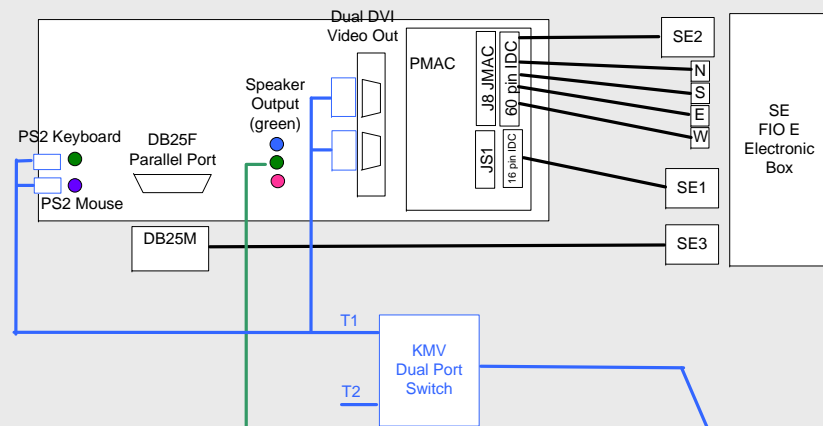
Dual DVI
Video Out

PMAC

J8 JMAC

60 pin IDC

JS1

16 pin IDC

SE2

N

S

E

W

SE
FIO E
Electronic
Box

Speaker
Output
(green)

PS2 Keyboard

PS2 Mouse

DB25F
Parallel Port

SE1

DB25M

SE3

T1

KMV
Dual Port
Switch

T2